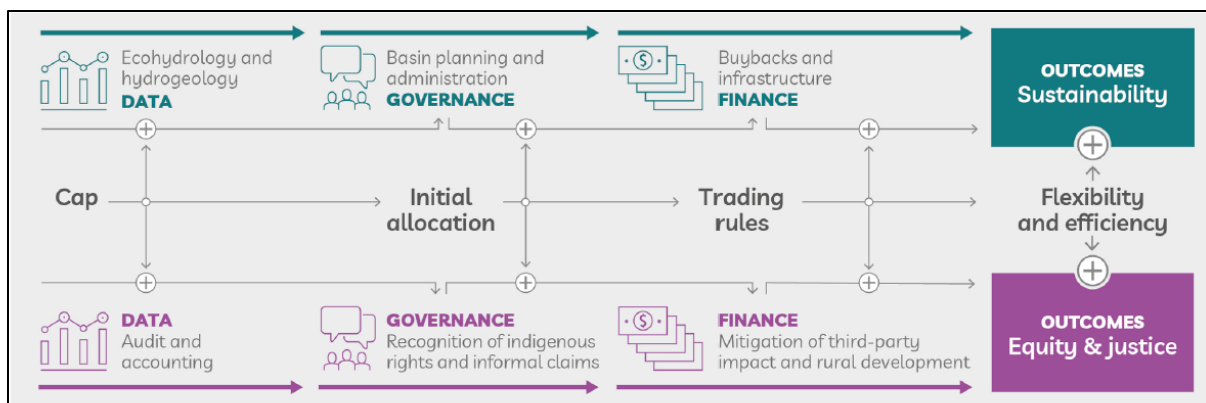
Ecohydrology and hydrogeology
DATA

Basin planning and administration
GOVERNANCE

Buybacks and infrastructure
FINANCE

OUTCOMES
Sustainability

Cap

Initial allocation

Trading rules

Flexibility and efficiency

DATA
Audit and accounting

GOVERNANCE
Recognition of indigenous rights and informal claims

FINANCE
Mitigation of third-party impact and rural development

OUTCOMES
Equity & justice